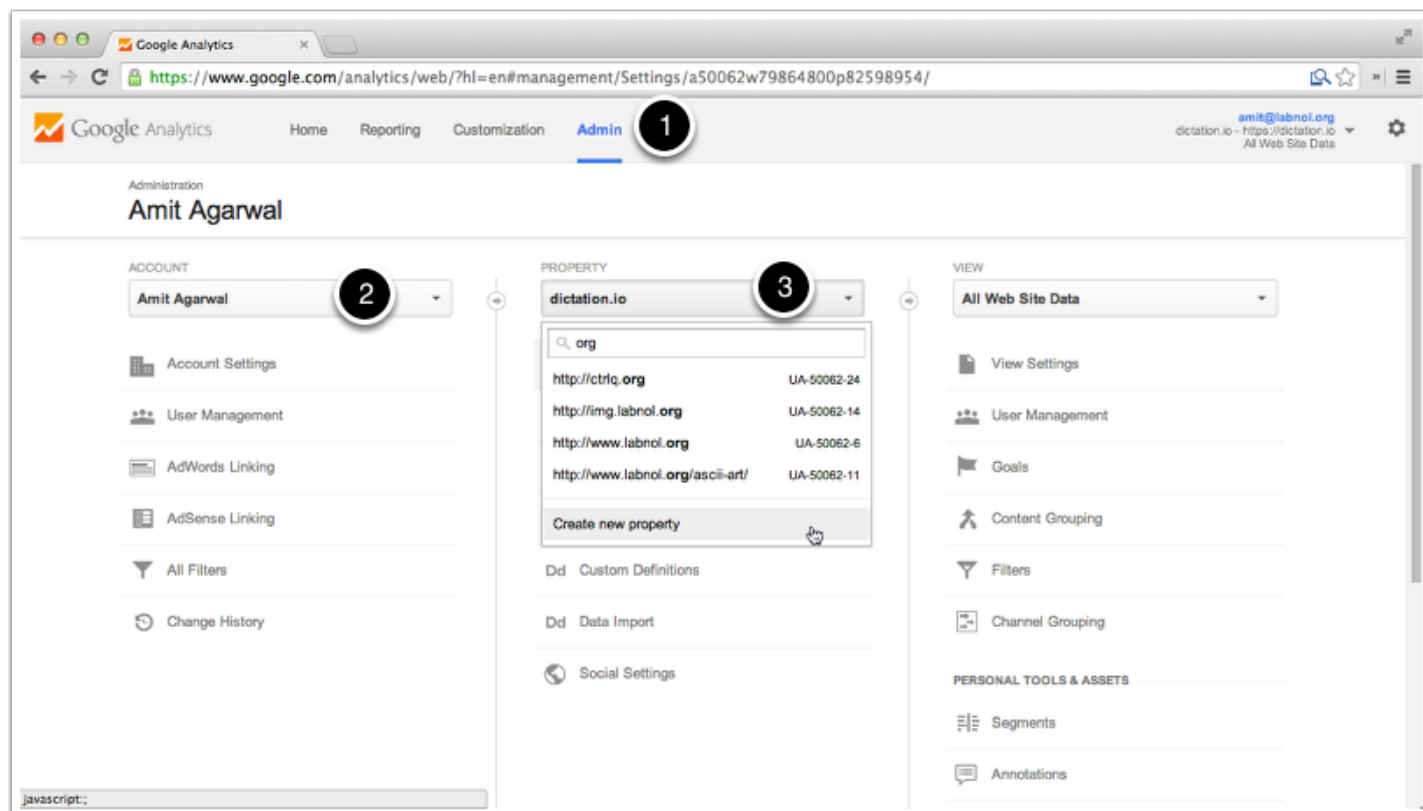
Google Analytics ×

https://www.google.com/analytics/web/?hl=en#management/Settings/a50062w79864800p82598954/

Google Analytics Home Reporting Customization Admin 1

amit@labnol.org
dictation.io - https://dictation.io
All Web Site Data

Administration
Amit Agarwal

ACCOUNT
Amit Agarwal 2

Account Settings
User Management
AdWords Linking
AdSense Linking
All Filters
Change History

PROPERTY
dictation.io 3

org
http://ctrlq.org UA-50062-24
http://img.labnol.org UA-50062-14
http://www.labnol.org UA-50062-6
http://www.labnol.org/ascii-art/ UA-50062-11
Create new property

Dd Custom Definitions
Dd Data Import
Social Settings

VIEW
All Web Site Data

View Settings
User Management
Goals
Content Grouping
Filters
Channel Grouping

PERSONAL TOOLS & ASSETS
Segments
Annotations

javascript:;